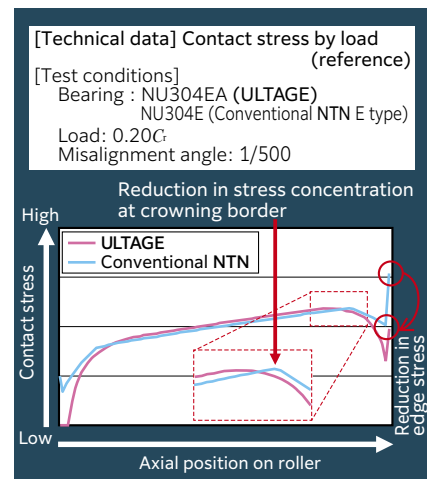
[Technical data] Contact stress by load (reference)
[Test conditions]
Bearing : NU304EA (ULTAGE)
NU304E (Conventional NTN E type)
Load: 0.20$C_r$
Misalignment angle: 1/500

Reduction in stress concentration at crowning border

High
Low
Contact stress

ULTAGE
Conventional NTN

Reduction in edge stress

Axial position on roller